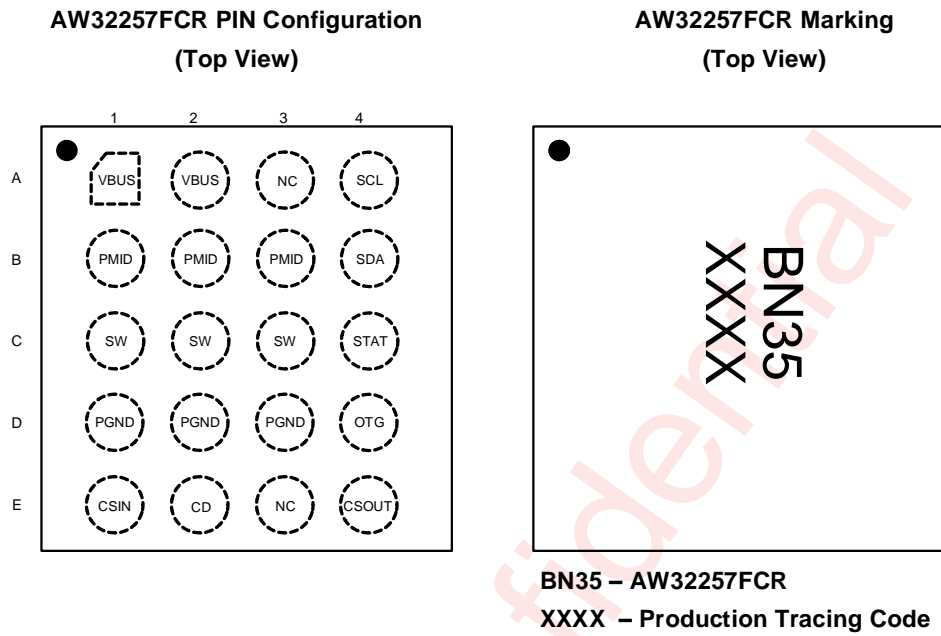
AW32257FCR PIN Configuration
(Top View)

AW32257FCR Marking
(Top View)

|   | 1 | 2 | 3 | 4 |
|---|---|---|---|---|
| A | VBUS | VBUS | NC | SCL |
| B | PMID | PMID | PMID | SDA |
| C | SW | SW | SW | STAT |
| D | PGND | PGND | PGND | OTG |
| E | CSIN | CD | NC | CSOUT |

BN35
XXXX

fidential

BN35 – AW32257FCR
XXXX – Production Tracing Code